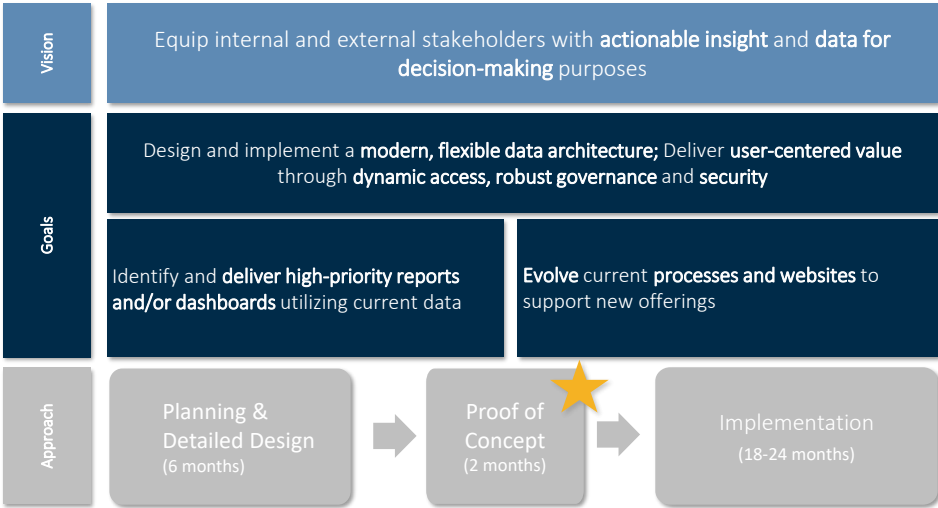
Vision

Equip internal and external stakeholders with actionable insight and data for decision-making purposes

Goals

Design and implement a modern, flexible data architecture; Deliver user-centered value through dynamic access, robust governance and security

Identify and deliver high-priority reports and/or dashboards utilizing current data

Evolve current processes and websites to support new offerings

Approach

Planning & Detailed Design (6 months)

Proof of Concept (2 months)

Implementation (18-24 months)